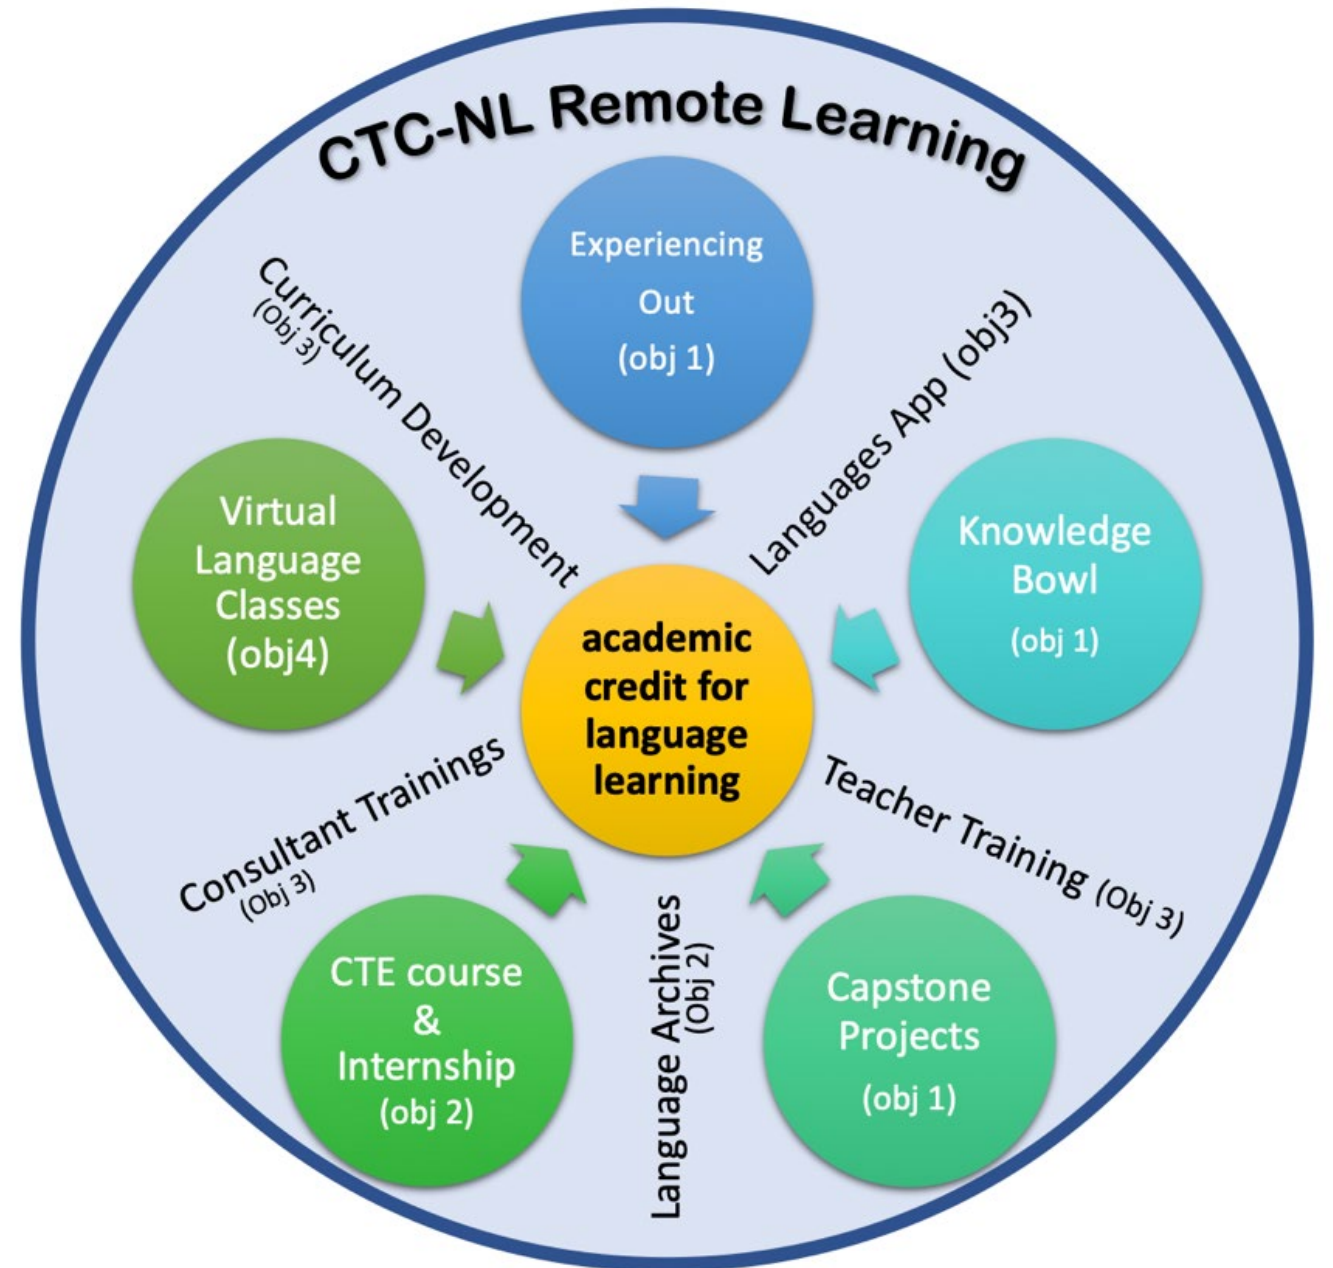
CTC-NL Remote Learning

Experiencing Out (obj 1)

Curriculum Development (Obj 3)

Languages App (obj3)

Virtual Language Classes (obj4)

academic credit for language learning

Knowledge Bowl (obj 1)

Consultant Trainings (Obj 3)

Teacher Training (Obj 3)

Language Archives (Obj 2)

CTE course & Internship (obj 2)

Capstone Projects (obj 1)